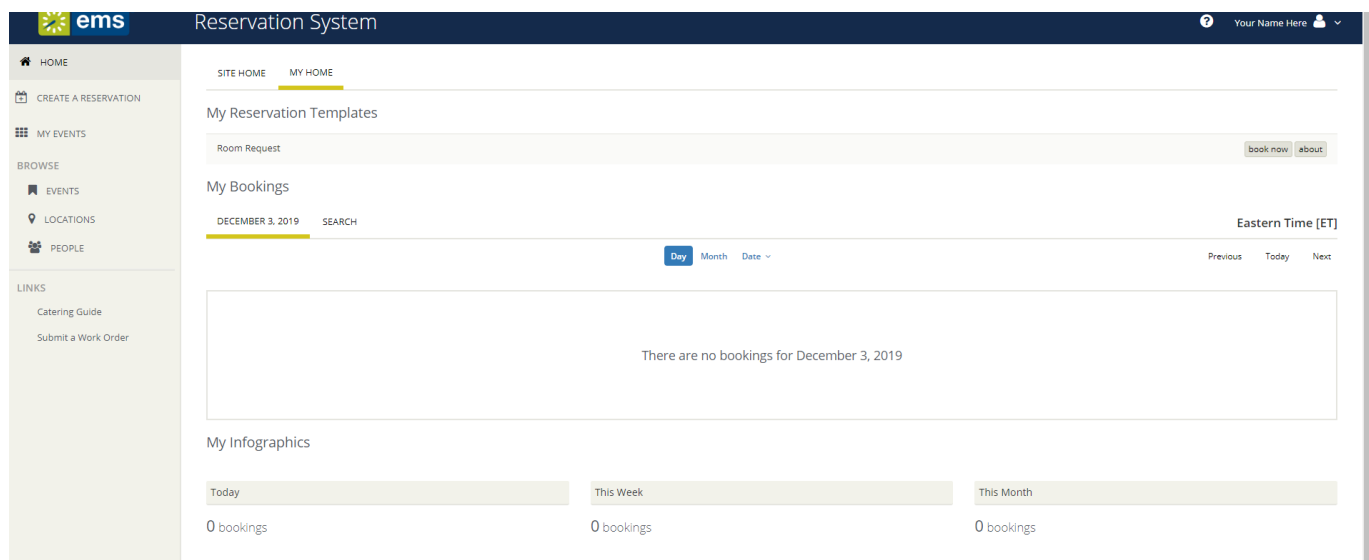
ems

Reservation System

Your Name Here

HOME

CREATE A RESERVATION

MY EVENTS

BROWSE

EVENTS

LOCATIONS

PEOPLE

LINKS

Catering Guide

Submit a Work Order

SITE HOME MY HOME

My Reservation Templates

Room Request

book now about

My Bookings

DECEMBER 3, 2019 SEARCH

Eastern Time [ET]

Day Month Date

Previous Today Next

There are no bookings for December 3, 2019

My Infographics

| Today | This Week | This Month |
|---|---|---|
| 0 bookings | 0 bookings | 0 bookings |